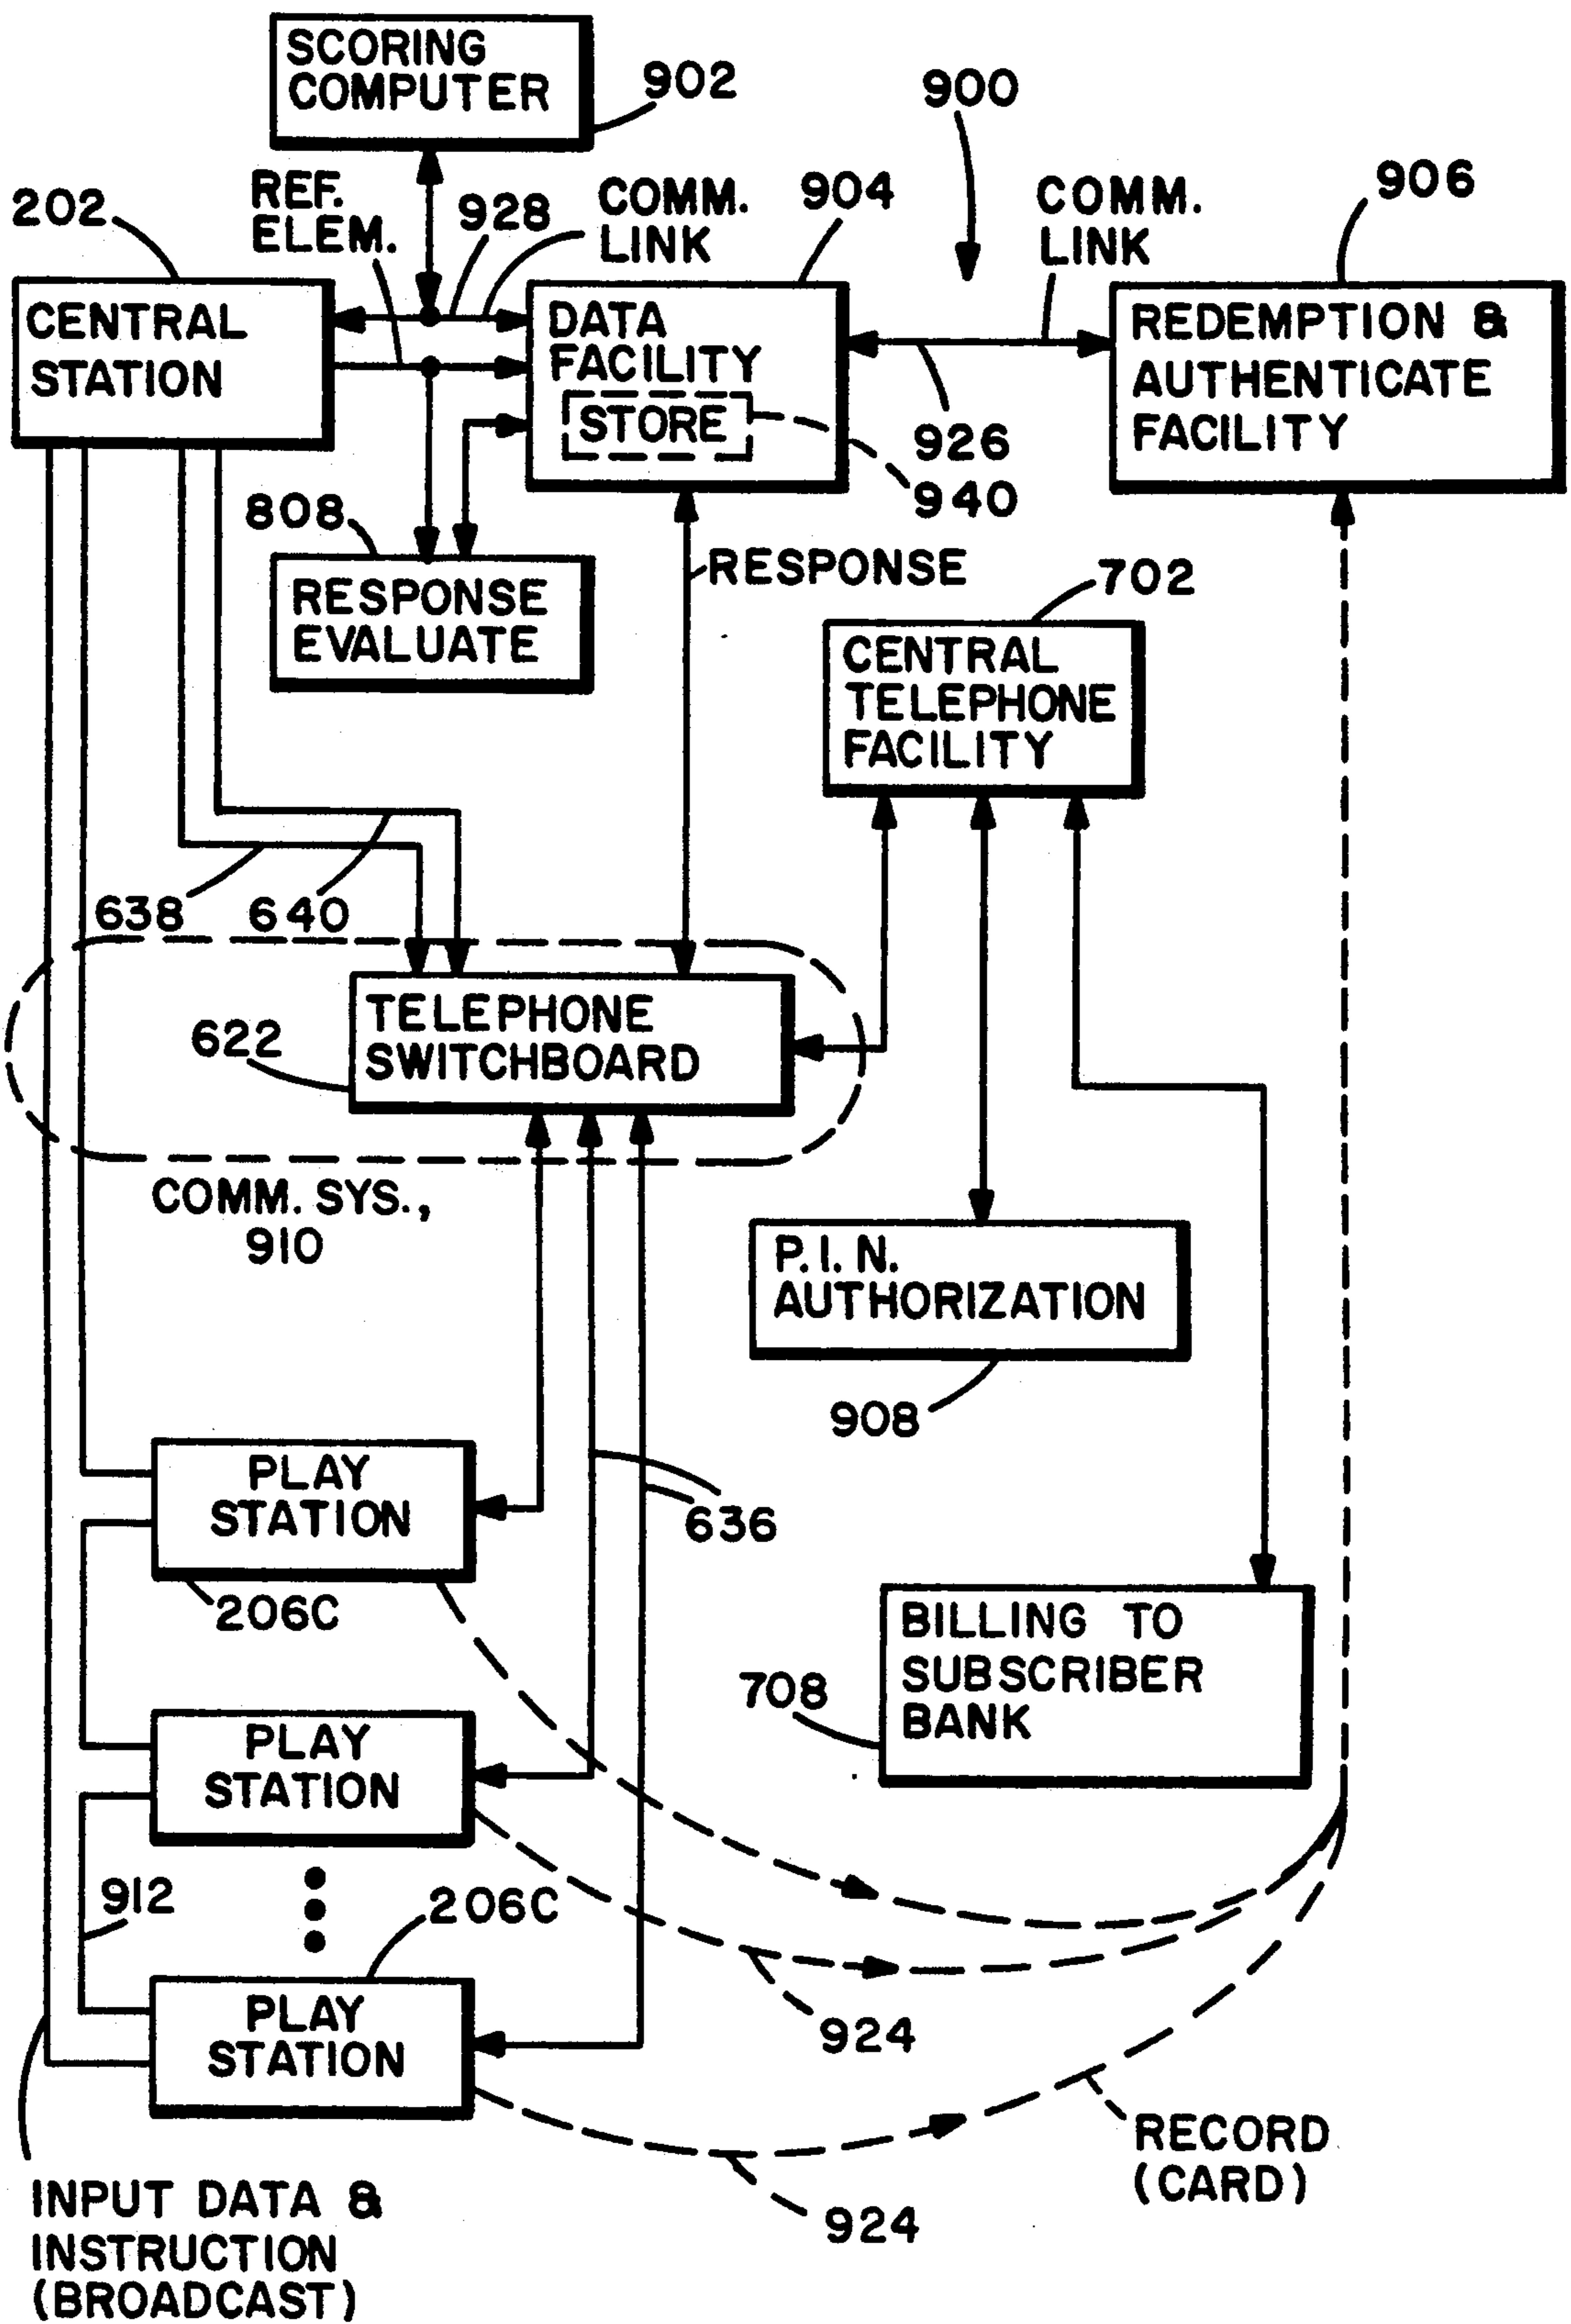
SCORING COMPUTER

902

900

202

REF. ELEM.

928

COMM. LINK

904

COMM. LINK

906

CENTRAL STATION

DATA FACILITY

STORE

REDEMPTION & AUTHENTICATE FACILITY

926

940

808

RESPONSE EVALUATE

RESPONSE

702

CENTRAL TELEPHONE FACILITY

638

640

622

TELEPHONE SWITCHBOARD

COMM. SYS., 910

P.I.N. AUTHORIZATION

908

PLAY STATION

636

206C

BILLING TO SUBSCRIBER BANK

708

PLAY STATION

912

206C

924

PLAY STATION

RECORD (CARD)

INPUT DATA & INSTRUCTION (BROADCAST)

924